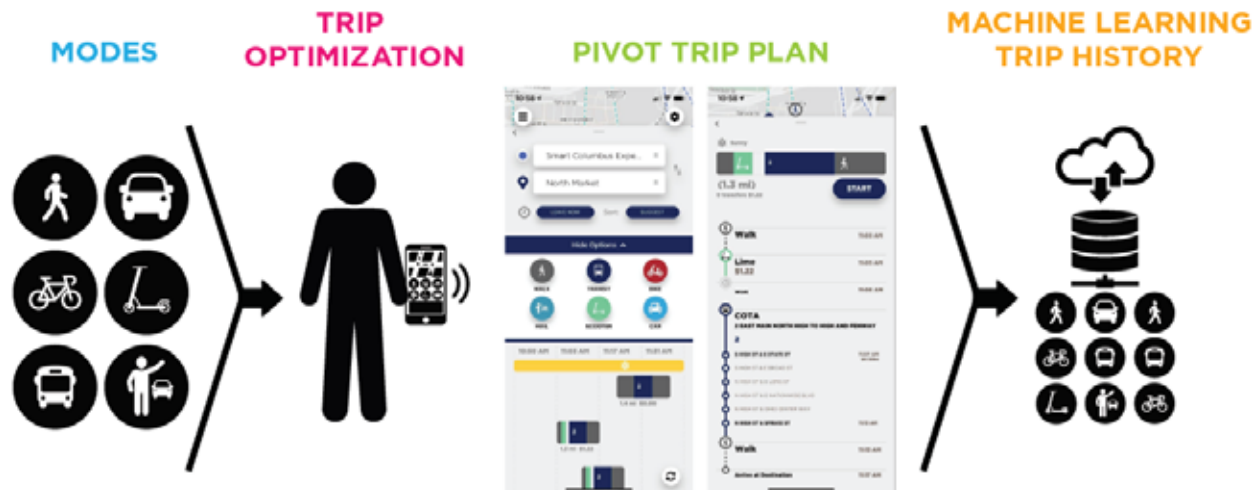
MODES

TRIP OPTIMIZATION

PIVOT TRIP PLAN

10:58

Smart Columbus Expe...

North Market

LEAVE NOW

SUGGEST

Hide Options

WALK

TRANSIT

BIKE

RIDE

SCOOTER

CAR

10:00 AM

11:03 AM

11:17 AM

11:31 AM

10:58

(1.3 mi)

START

Walk

11:03 AM

Lime

$1.22

COTA

2 EAST MAIN NORTH HIGH TO HIGH AND PERRY

2

Walk

Arrive at Destination

MACHINE LEARNING TRIP HISTORY